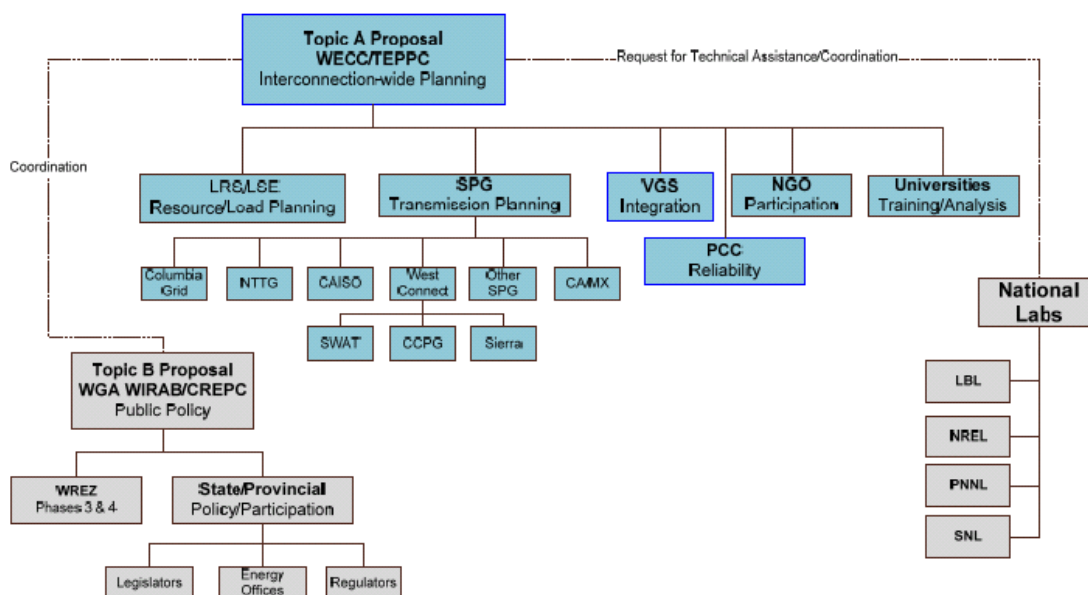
Topic A Proposal
WECC/TEPPC
Interconnection-wide Planning

Request for Technical Assistance/Coordination

Coordination

LRS/LSE
Resource/Load Planning

SPG
Transmission Planning

VGS
Integration

NGO
Participation

Universities
Training/Analysis

PCC
Reliability

Columbia Grid

NTTG

CAISO

West Connect

Other SPG

CA/MX

SWAT

CCPG

Sierra

National Labs

LBL

NREL

PNNL

SNL

Topic B Proposal
WGA WIRAB/CREPC
Public Policy

WREZ
Phases 3 & 4

State/Provincial
Policy/Participation

Legislators

Energy Offices

Regulators